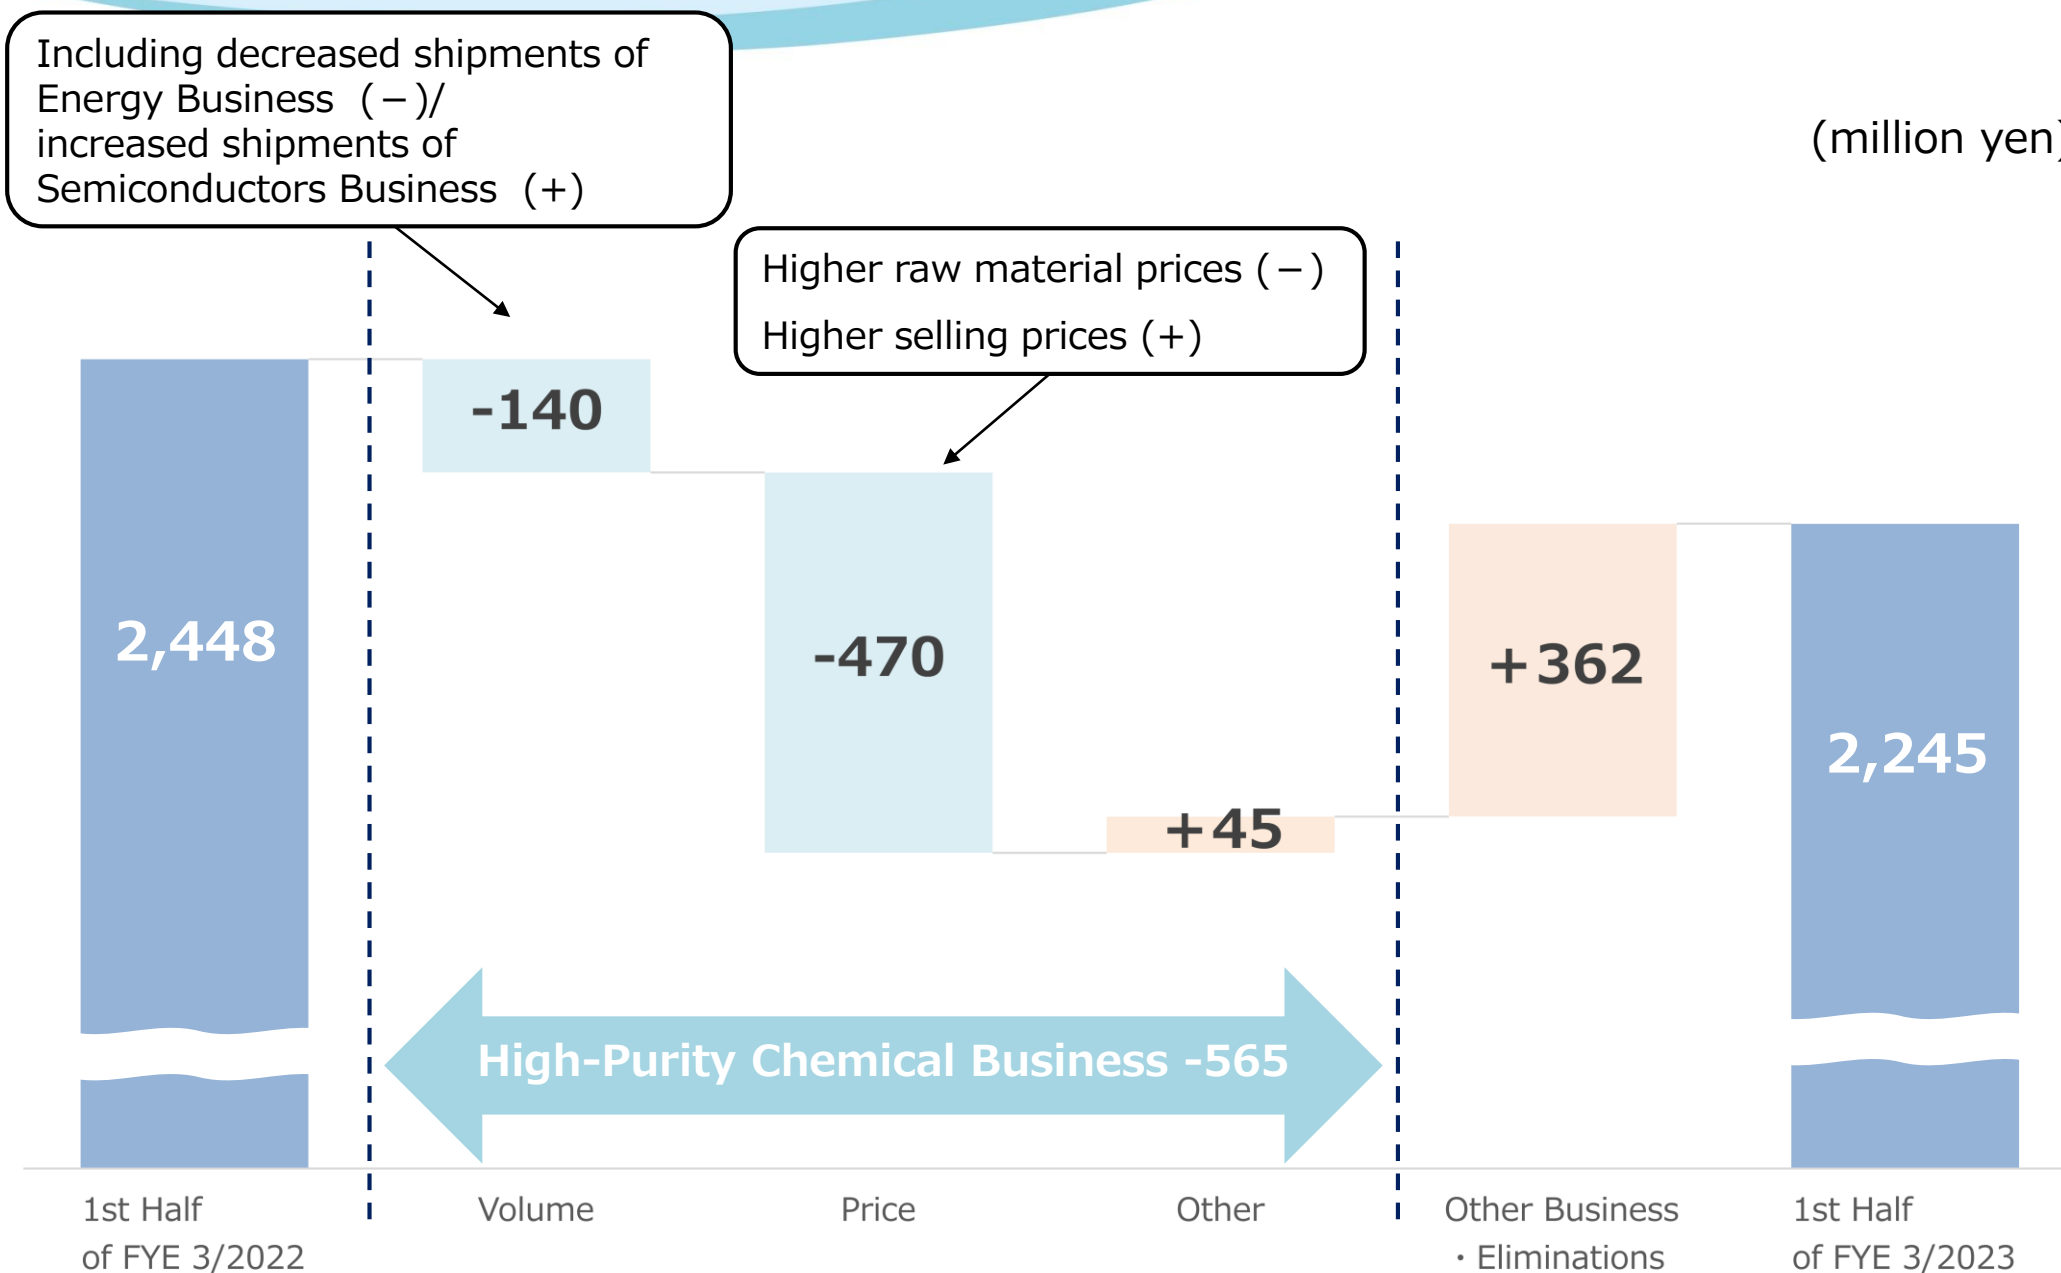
Including decreased shipments of Energy Business (－)/ increased shipments of Semiconductors Business (＋)

(million yen

Higher raw material prices (－)

Higher selling prices (＋)

2,448

-140

-470

+45

+362

2,245

High-Purity Chemical Business -565

1st Half of FYE 3/2022

Volume

Price

Other

Other Business ・Eliminations

1st Half of FYE 3/2023